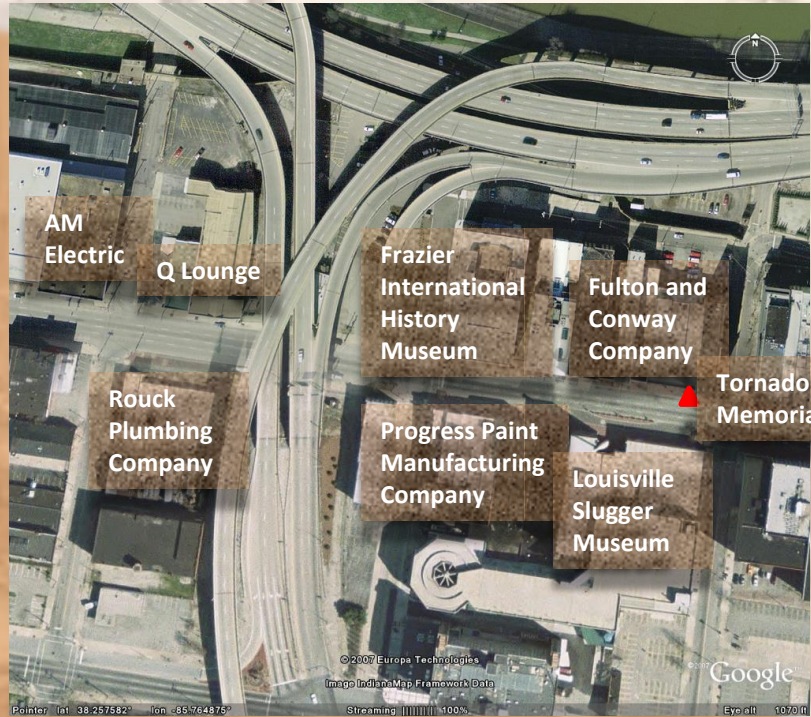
AM Electric

Q Lounge

Frazier International History Museum

Fulton and Conway Company

Tornado Memoria

Rouck Plumbing Company

Progress Paint Manufacturing Company

Louisville Slugger Museum

N

© 2007 Europa Technologies

Image IndianaMap Framework Data

© 2007 Google

Pointer lat 38.257582° lon -85.764875° Streaming |||||||||| 100% Eye alt 1070 ft